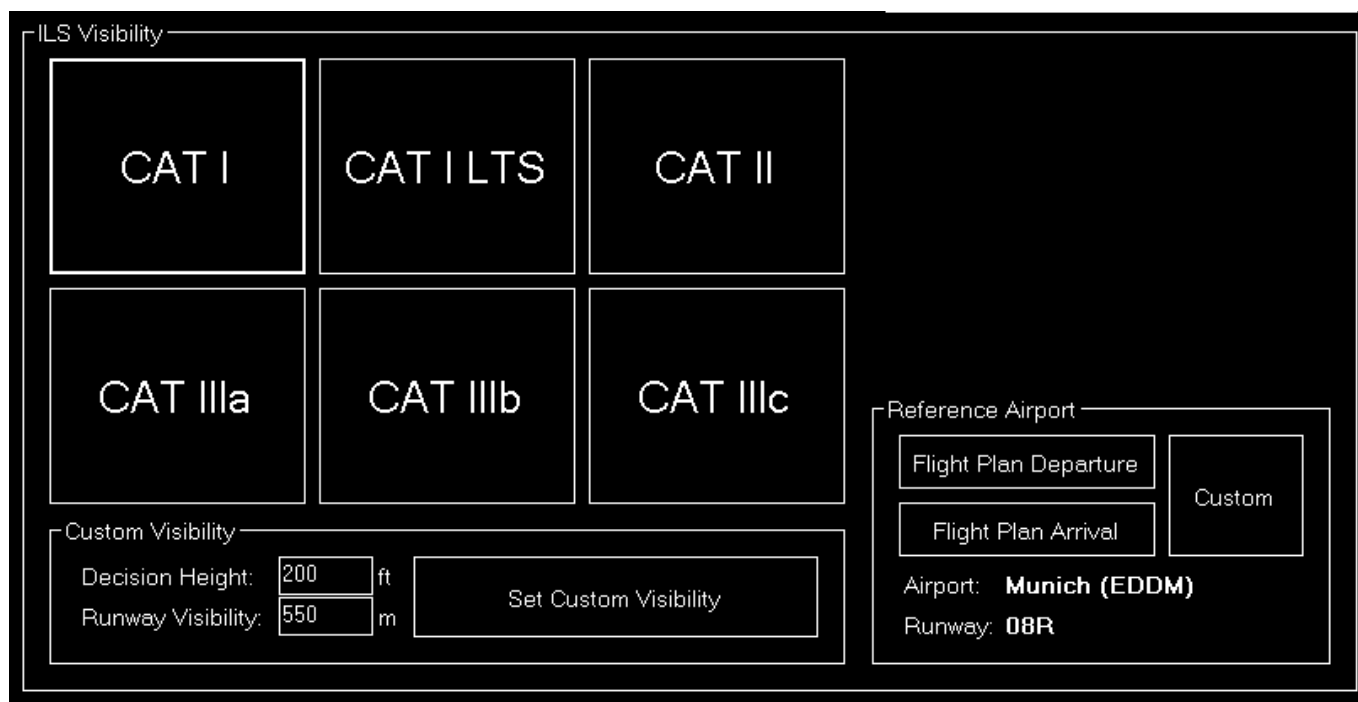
ILS Visibility

CAT I

CAT I LTS

CAT II

CAT IIIa

CAT IIIb

CAT IIIc

Custom Visibility

Decision Height: 200 ft

Runway Visibility: 550 m

Set Custom Visibility

Reference Airport

Flight Plan Departure

Flight Plan Arrival

Custom

Airport: Munich (EDDM)

Runway: 08R